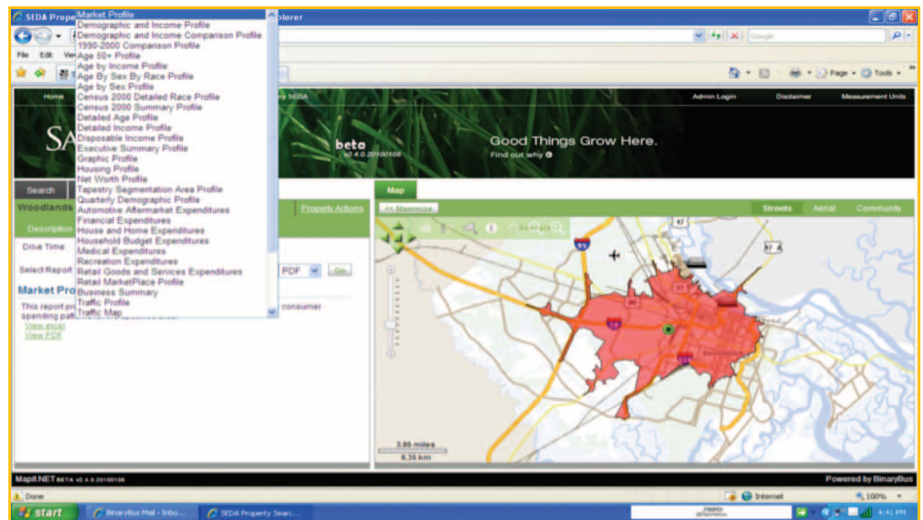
SEDA Prope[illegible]plorer

Market Profile
Demographic and Income Profile
Demographic and Income Comparison Profile
1990-2000 Comparison Profile
Age 50+ Profile
Age by Income Profile
Age By Sex By Race Profile
Age by Sex Profile
Census 2000 Detailed Race Profile
Census 2000 Summary Profile
Detailed Age Profile
Detailed Income Profile
Disposable Income Profile
Executive Summary Profile
Graphic Profile
Housing Profile
Net Worth Profile
Tapestry Segmentation Area Profile
Quarterly Demographic Profile
Automotive Aftermarket Expenditures
Financial Expenditures
House and Home Expenditures
Household Budget Expenditures
Medical Expenditures
Recreation Expenditures
Retail Goods and Services Expenditures
Retail MarketPlace Profile
Business Summary
Traffic Profile
Traffic Map

File Edit Vie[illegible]

Google

Page Tools

Home

y SEDA

Admin Login Disclaimer Measurement Units

SA

beta
v3.4.0.20100108

Good Things Grow Here.
Find out why

Search

Woodlands

Property Actions

Description

Drive Time

Select Report

PDF Go

Market Pro

This report p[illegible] consumer spending pa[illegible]

View excel
View PDF

Map

<< Maximize

Streets Aerial Community

3.95 miles
6.35 km

MapIt.NET BETA v3.4.0.20100108

Powered by BinaryBus

Done

Internet

100%

start

BinaryBus Mail - Inbo...

SEDA Property Searc...

4:41 PM